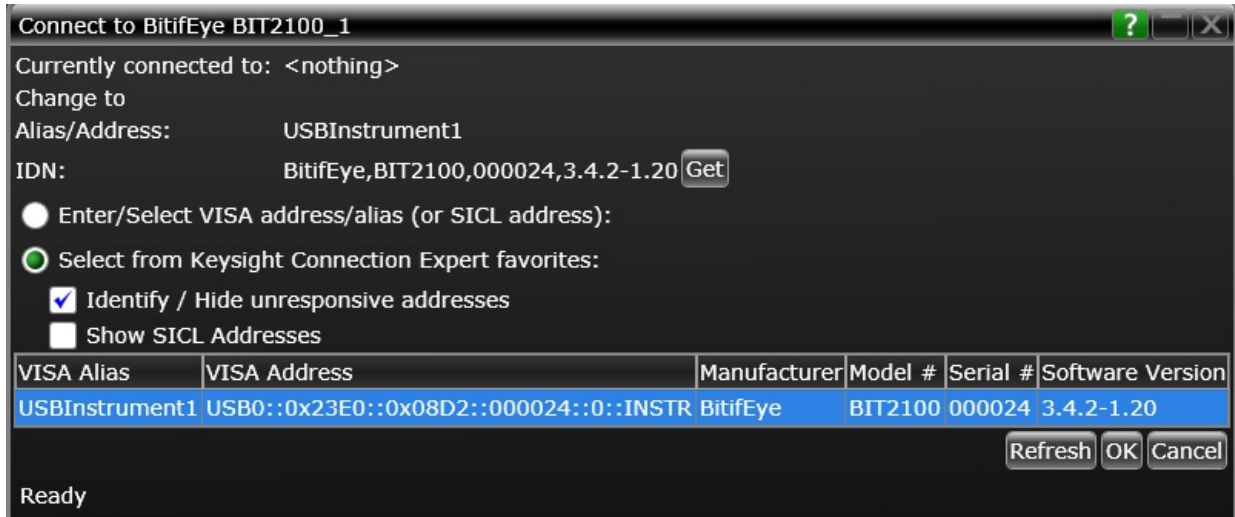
Connect to BitifEye BIT2100_1

?

Currently connected to: <nothing>

Change to

Alias/Address: USBInstrument1

IDN: BitifEye,BIT2100,000024,3.4.2-1.20 Get

Enter/Select VISA address/alias (or SICL address):

Select from Keysight Connection Expert favorites:

Identify / Hide unresponsive addresses

Show SICL Addresses

| VISA Alias | VISA Address | Manufacturer | Model # | Serial # | Software Version |
|---|---|---|---|---|---|
| USBInstrument1 | USB0::0x23E0::0x08D2::000024::0::INSTR | BitifEye | BIT2100 | 000024 | 3.4.2-1.20 |

Refresh OK Cancel

Ready